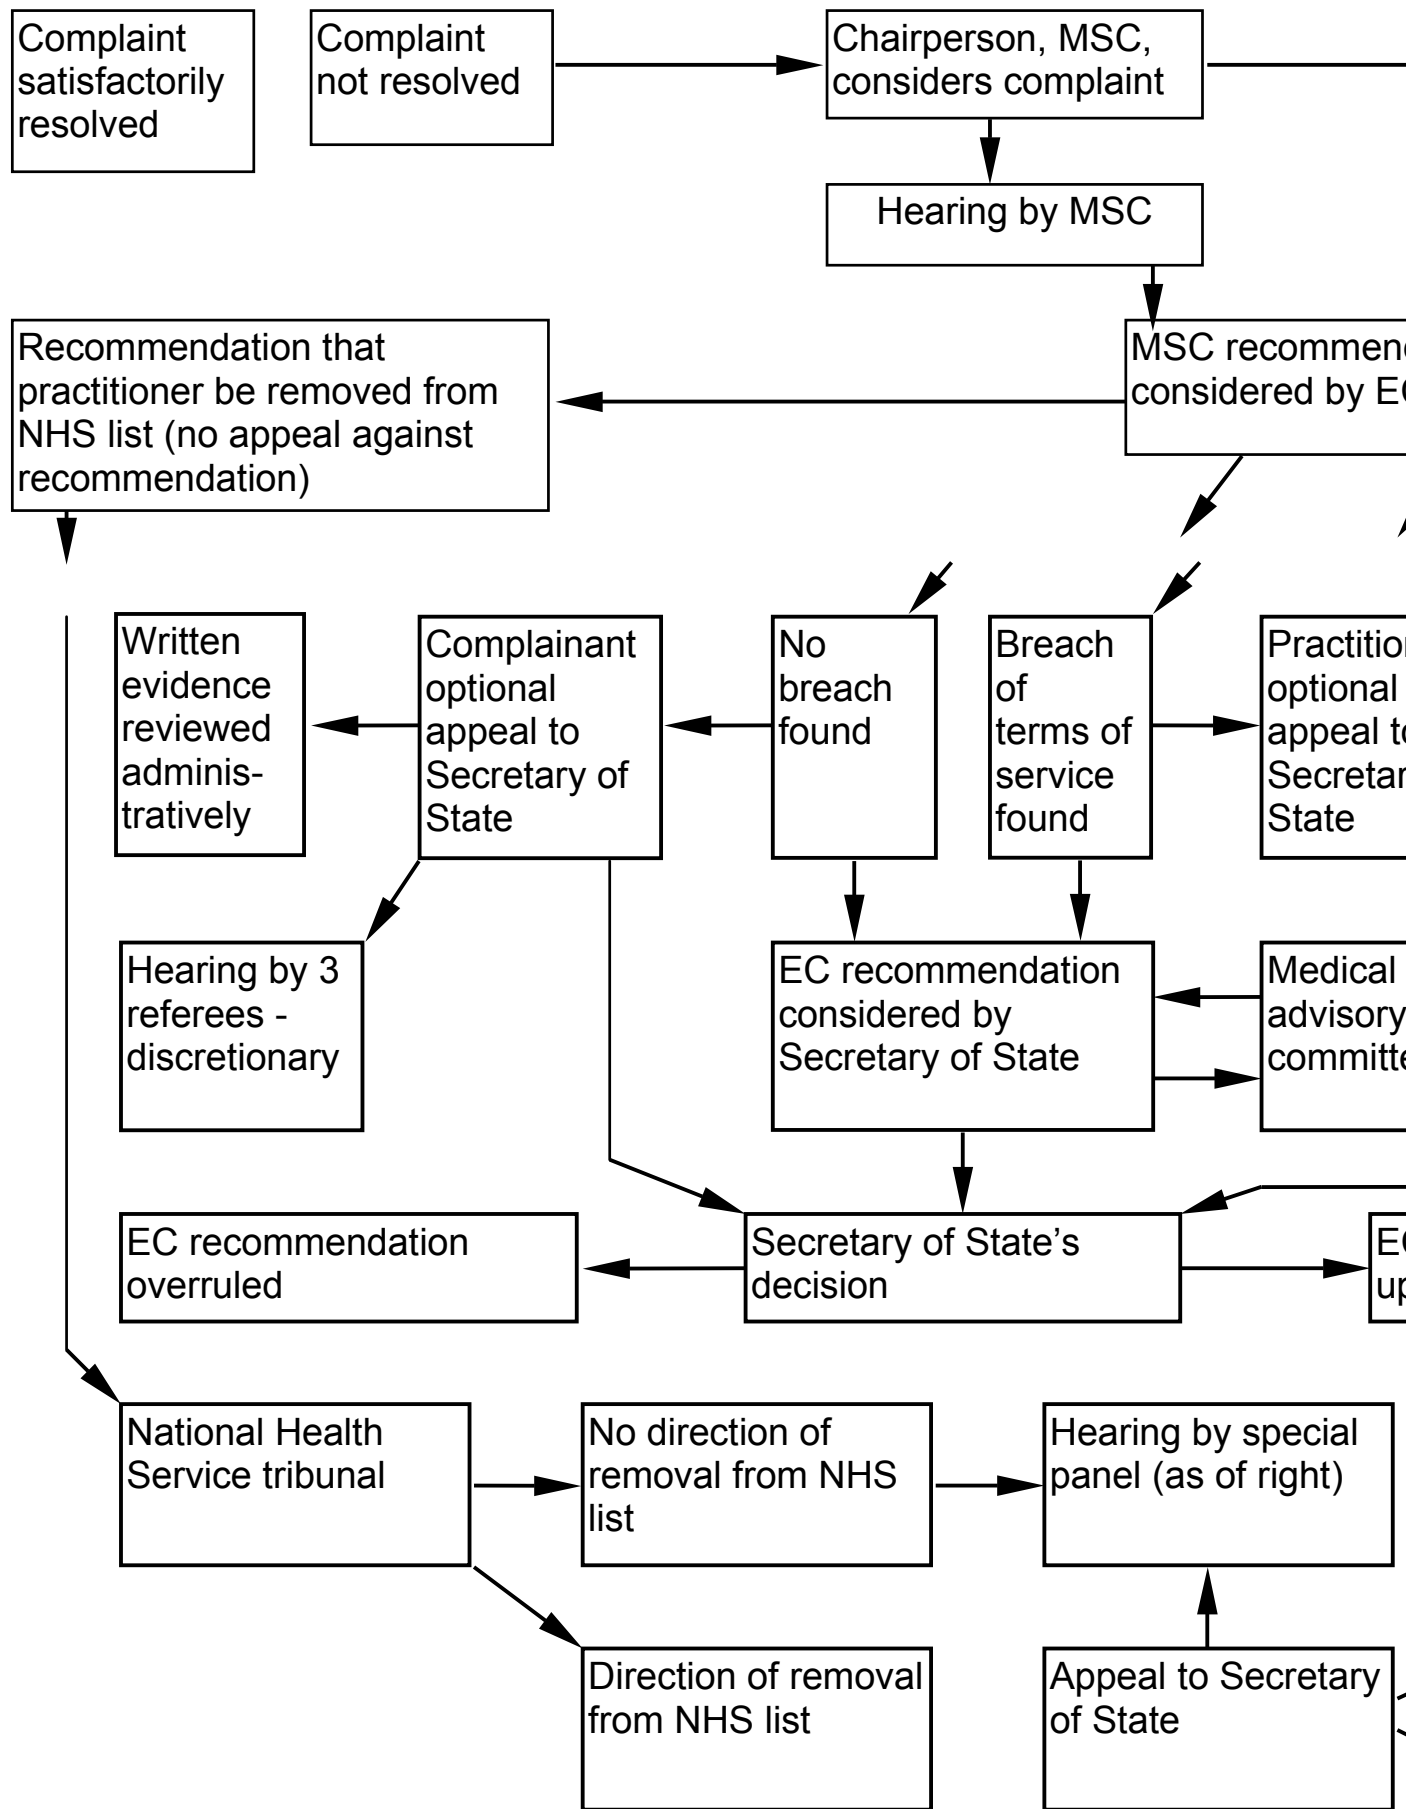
Complaint satisfactorily resolved

Complaint not resolved

Chairperson, MSC, considers complaint

Hearing by MSC

Recommendation that practitioner be removed from NHS list (no appeal against recommendation)

MSC recommend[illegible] considered by E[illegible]

Written evidence reviewed administratively

Complainant optional appeal to Secretary of State

No breach found

Breach of terms of service found

Practitio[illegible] optional appeal t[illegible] Secreta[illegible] State

Hearing by 3 referees - discretionary

EC recommendation considered by Secretary of State

Medical advisory committ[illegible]

EC recommendation overruled

Secretary of State's decision

E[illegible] up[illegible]

National Health Service tribunal

No direction of removal from NHS list

Hearing by special panel (as of right)

Direction of removal from NHS list

Appeal to Secretary of State